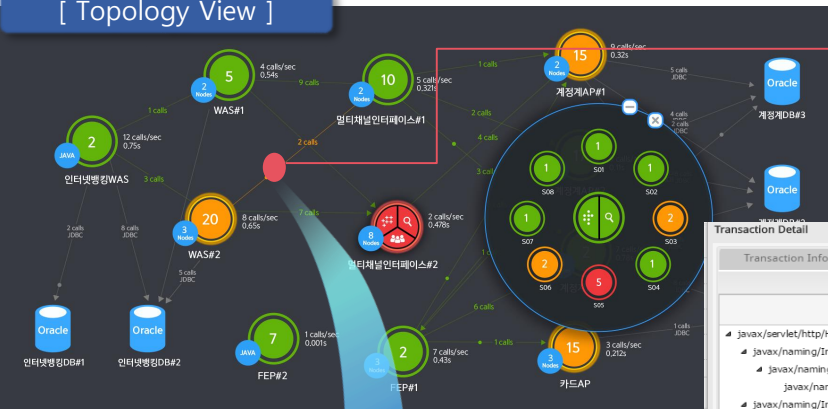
[ Topology View ]

5
2 Nodes
WAS#1
4 calls/sec 0.54s

9 calls

10
2 Nodes
5 calls/sec 0.321s
멀티채널인터페이스#1

1 calls

15
2 Nodes
9 calls/sec 0.32s
계정계AP#1

5 calls JDBC

Oracle
계정계DB#3

4 calls JDBC

1 calls

2
JAVA
12 calls/sec 0.75s
인터넷뱅킹WAS

2 calls

2 calls

4 calls

3 calls

3 calls

20
3 Nodes
8 calls/sec 0.65s
WAS#2

7 calls

8 Nodes
2 calls/sec 0.478s
멀티채널인터페이스#2

2 calls JDBC

8 calls JDBC

5 calls JDBC

1 S01
1 S08
1 S02
1 S07
2 S03
2 S06
5 S05
1 S04

Oracle
계정계DB#2

Transaction Detail
Transaction Info

Oracle
인터넷뱅킹DB#1

Oracle
인터넷뱅킹DB#2

7
JAVA
1 calls/sec 0.001s
FEP#2

6 calls

2
3 Nodes
7 calls/sec 0.43s
FEP#1

1 calls

15
3 Nodes
3 calls/sec 0.212s
카드AP

1 calls JDBC

javax/servlet/http/H
javax/naming/In
javax/naming
javax/nan
javax/naming/In